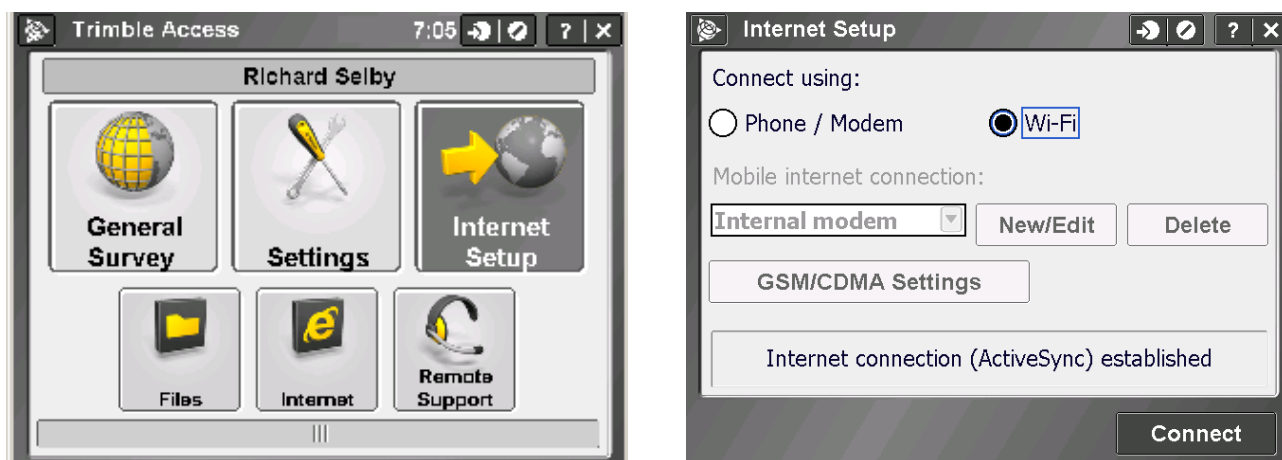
Trimble Access 7:05 ? | ×

Richard Selby

General Survey

Settings

Internet Setup

Files

Internet

Remote Support

|||

Internet Setup ? | ×

Connect using:

Phone / Modem

Wi-Fi

Mobile internet connection:

Internal modem

New/Edit

Delete

GSM/CDMA Settings

Internet connection (ActiveSync) established

Connect